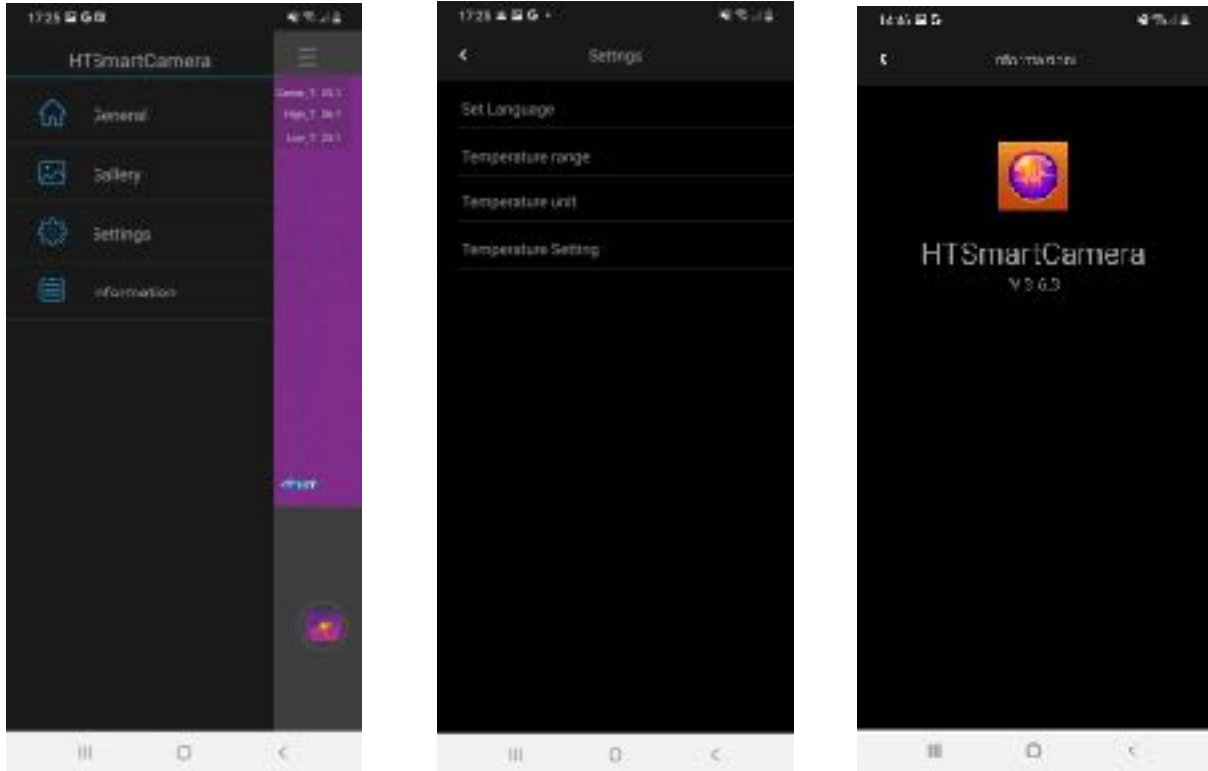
17:25

HTSmartCamera

General

Gallery

Settings

Information

Center_T: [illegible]
High_T: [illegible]
Low_T: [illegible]

17:25

Settings

Set Language

Temperature range

Temperature unit

Temperature Setting

14:45

Information

HTSmartCamera
V 3.6.3